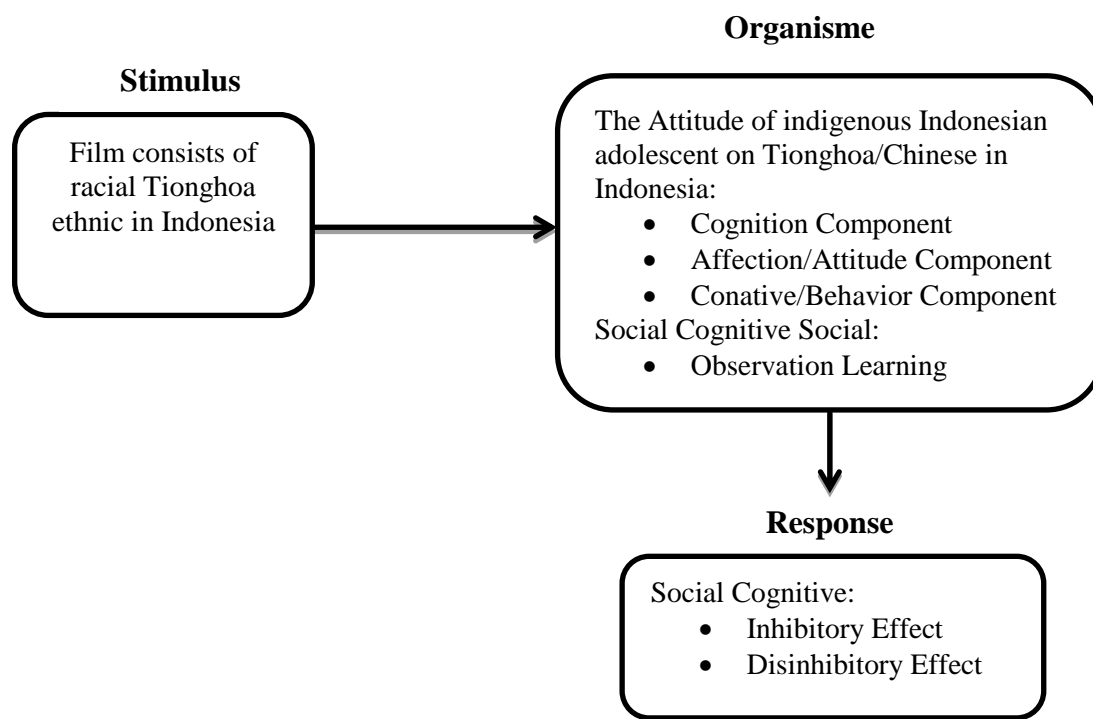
Stimulus

Film consists of racial Tionghoa ethnic in Indonesia

Organisme

The Attitude of indigenous Indonesian adolescent on Tionghoa/Chinese in Indonesia:
- Cognition Component
- Affection/Attitude Component
- Conative/Behavior Component
Social Cognitive Social:
- Observation Learning

Response

Social Cognitive:
- Inhibitory Effect
- Disinhibitory Effect